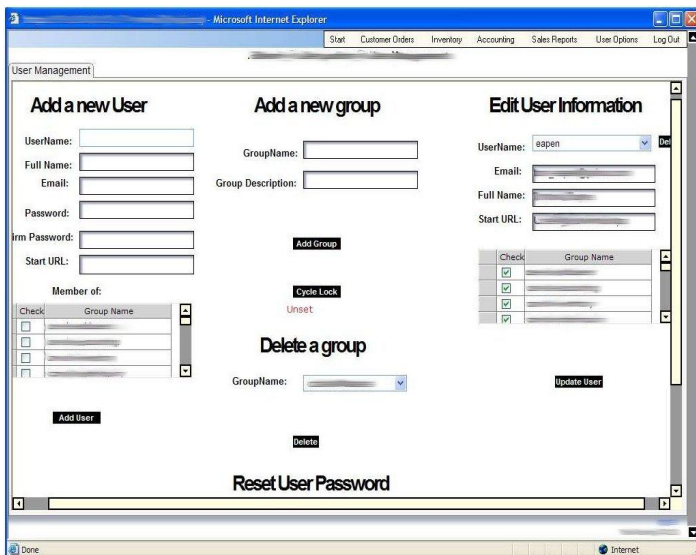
- Microsoft Internet Explorer

Start Customer Orders Inventory Accounting Sales Reports User Options Log Out

User Management

Add a new User

UserName:
Full Name:
Email:
Password:
irm Password:
Start URL:

Member of:

| Check | Group Name |
|---|---|
| | |
| | |
| | |
| | |

Add User

Add a new group

GroupName:
Group Description:

Add Group

Cycle Lock

Unset

Delete a group

GroupName:

Delete

Reset User Password

Edit User Information

UserName: eapen Del
Email:
Full Name:
Start URL:

| Check | Group Name |
|---|---|
| ☑ | |
| ☑ | |
| ☑ | |
| ☑ | |

Update User

Done

Internet